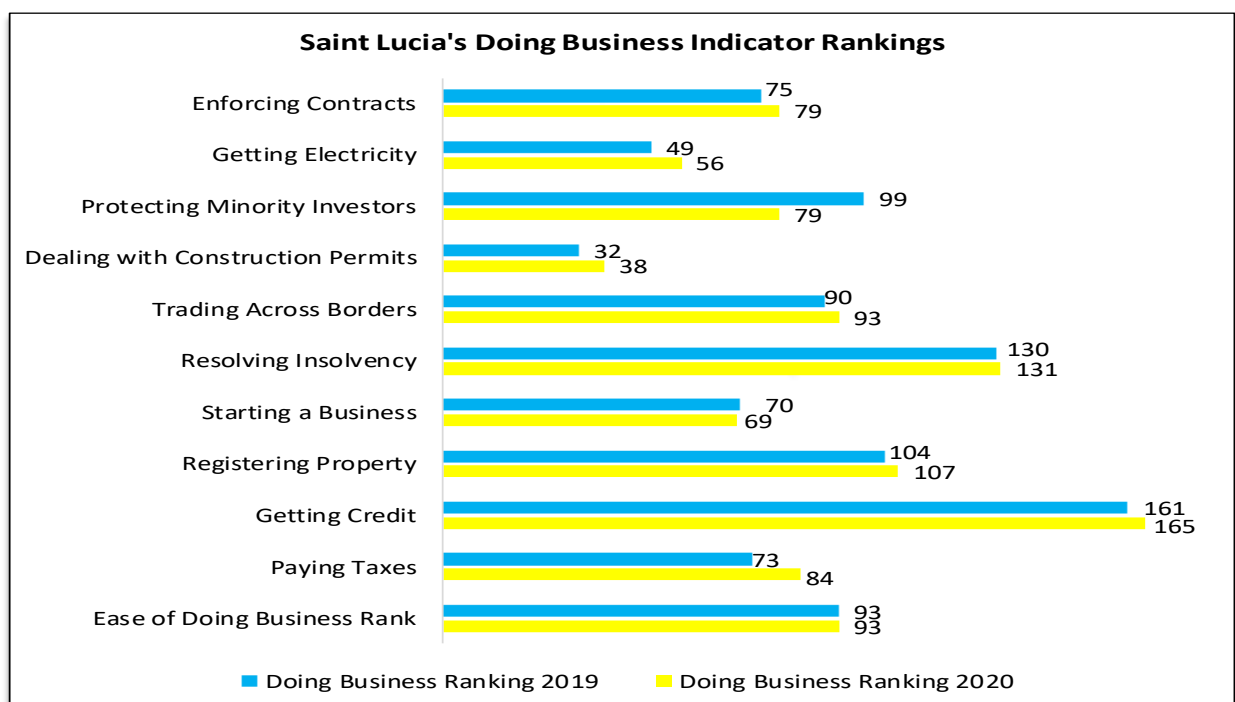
Saint Lucia's Doing Business Indicator Rankings

| | Doing Business Ranking 2019 | Doing Business Ranking 2020 |
|---|---|---|
| Enforcing Contracts | 75 | 79 |
| Getting Electricity | 49 | 56 |
| Protecting Minority Investors | 99 | 79 |
| Dealing with Construction Permits | 32 | 38 |
| Trading Across Borders | 90 | 93 |
| Resolving Insolvency | 130 | 131 |
| Starting a Business | 70 | 69 |
| Registering Property | 104 | 107 |
| Getting Credit | 161 | 165 |
| Paying Taxes | 73 | 84 |
| Ease of Doing Business Rank | 93 | 93 |

Doing Business Ranking 2019 Doing Business Ranking 2020